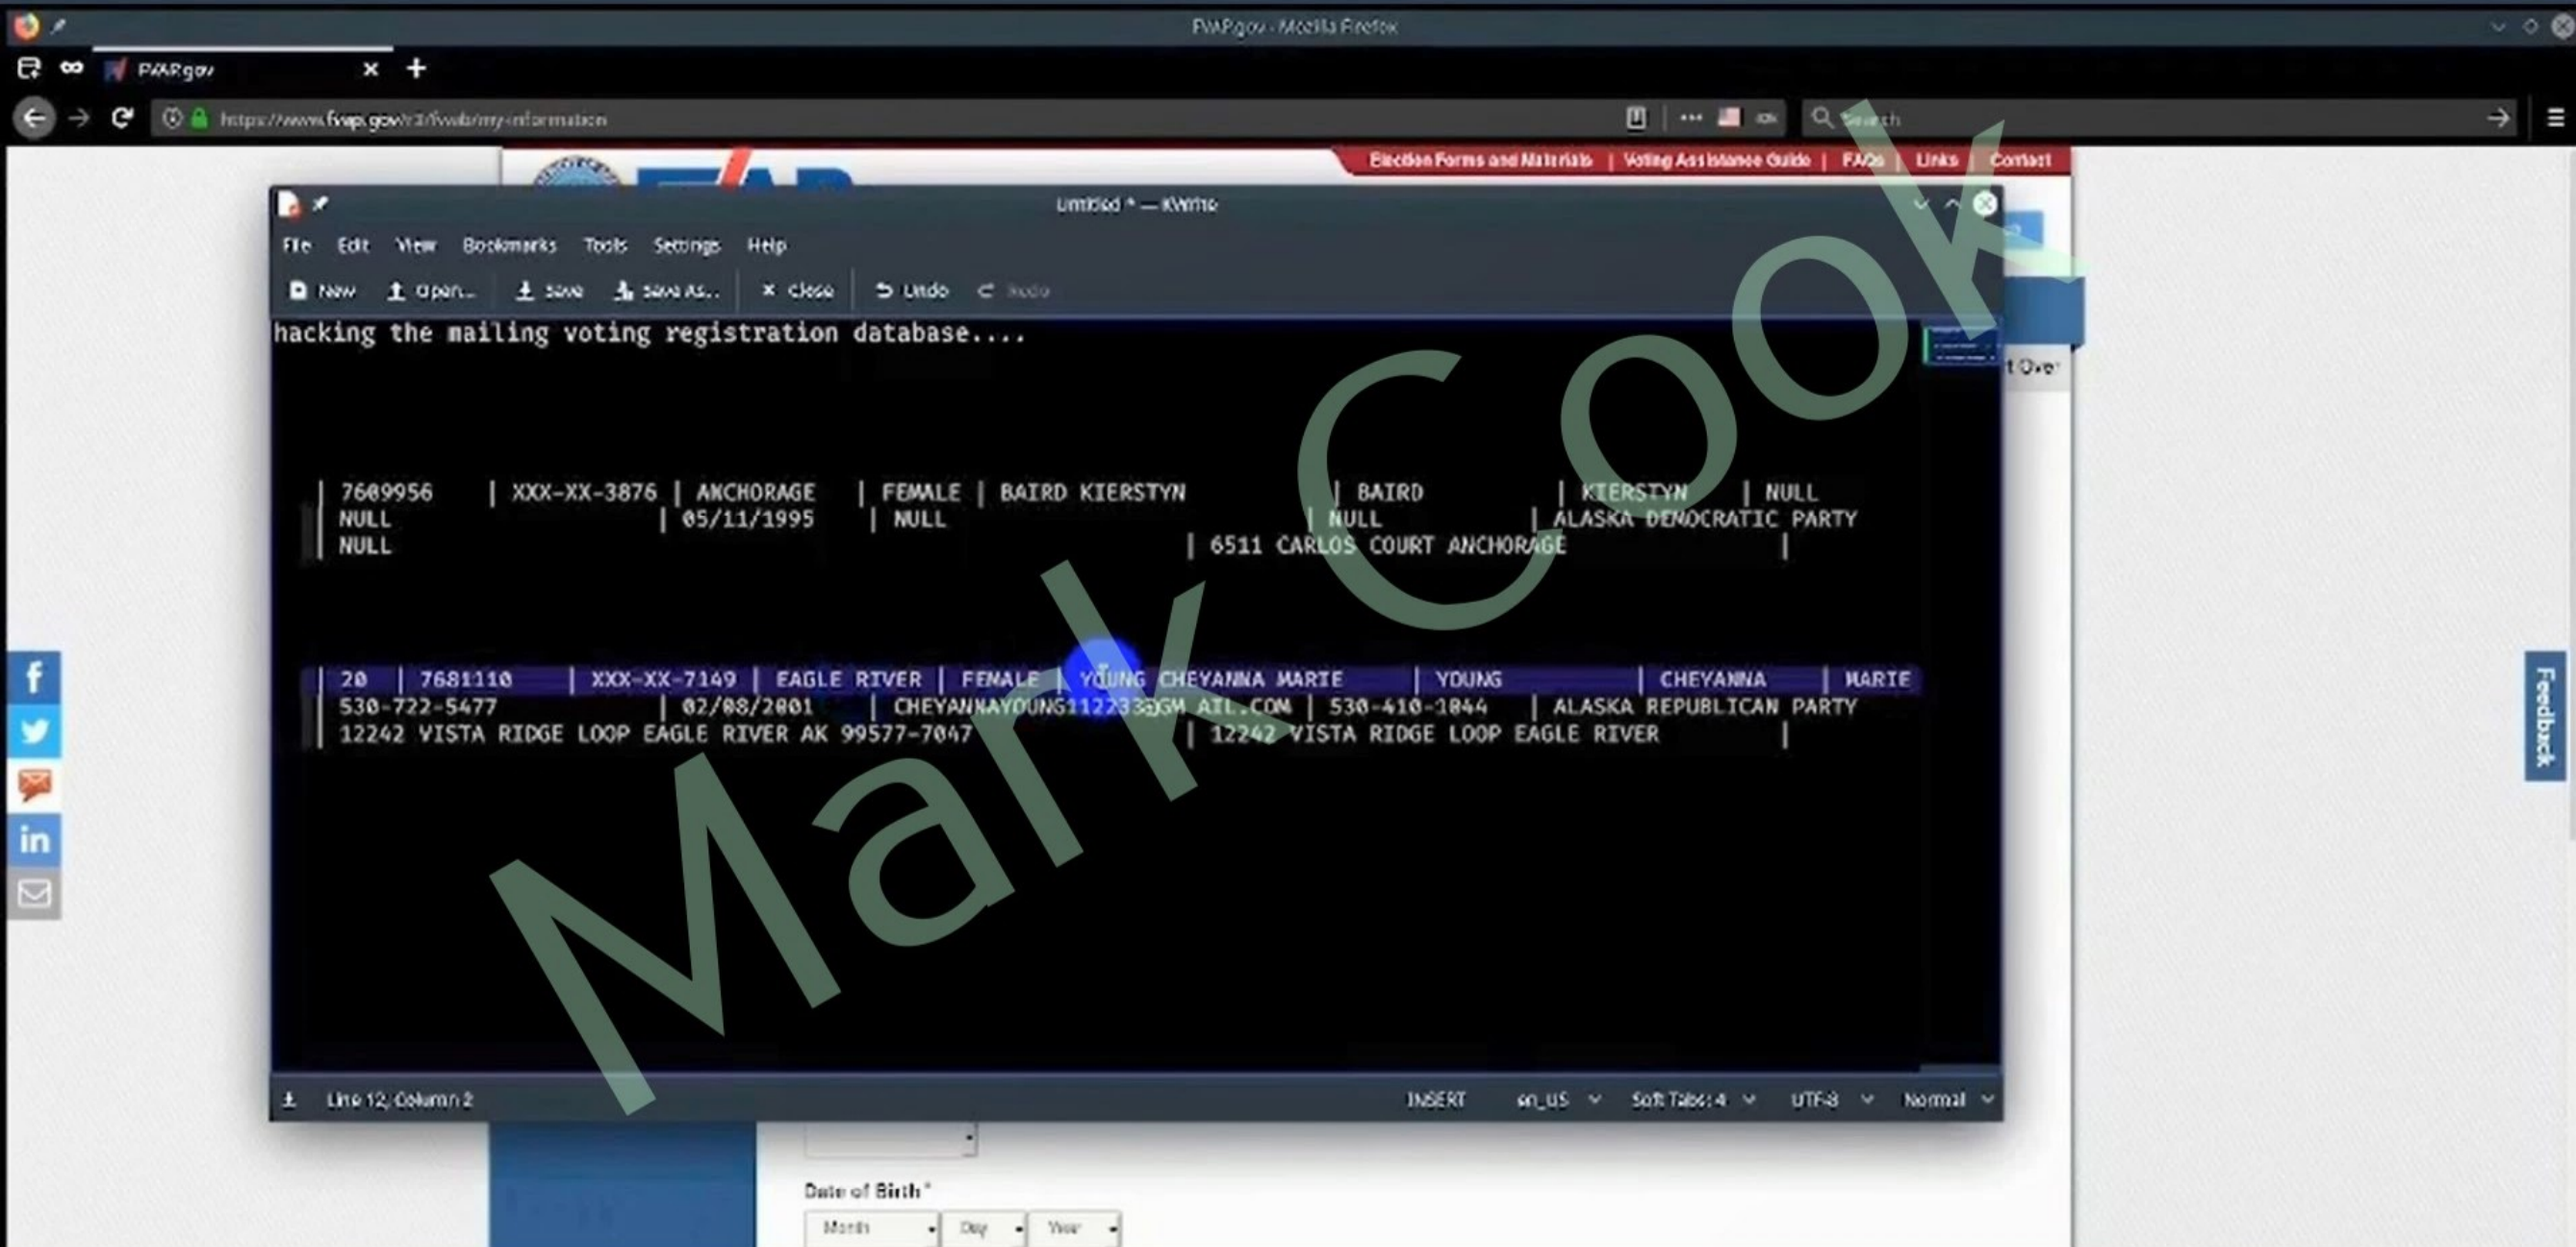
FVAP.gov - Mozilla Firefox

FVAP.gov

https://www.fvap.gov/r3/fvab/my-information

Search

Election Forms and Materials | Voting Assistance Guide | FAQs | Links | Contact

Untitled * — KWrite

File Edit View Bookmarks Tools Settings Help

New Open... Save Save As... Close Undo Redo

hacking the mailing voting registration database....

| 7609956 | XXX-XX-3876 | ANCHORAGE | FEMALE | BAIRD KIERSTYN | BAIRD | KIERSTYN | NULL
| NULL | 05/11/1995 | NULL | NULL | ALASKA DEMOCRATIC PARTY
| NULL | 6511 CARLOS COURT ANCHORAGE |

| 20 | 7681110 | XXX-XX-7149 | EAGLE RIVER | FEMALE | YOUNG CHEYANNA MARIE | YOUNG | CHEYANNA | MARIE
| 530-722-5477 | 02/08/2001 | CHEYANNAYOUNG112233@GMAIL.COM | 530-410-1044 | ALASKA REPUBLICAN PARTY
| 12242 VISTA RIDGE LOOP EAGLE RIVER AK 99577-7047 | 12242 VISTA RIDGE LOOP EAGLE RIVER |

t Over

Mark Cook

Line 12, Column 2 INSERT en_US Soft Tabs: 4 UTF-8 Normal

Feedback

Date of Birth *

Month Day Year